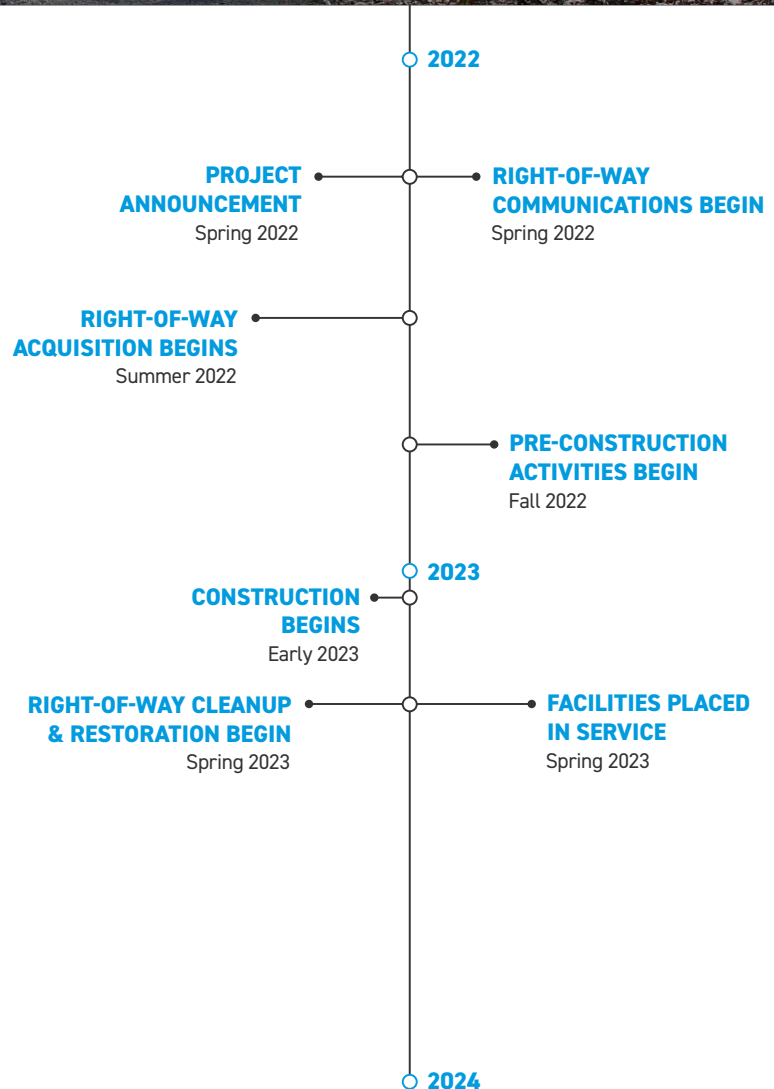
2022

PROJECT ANNOUNCEMENT
Spring 2022

RIGHT-OF-WAY COMMUNICATIONS BEGIN
Spring 2022

RIGHT-OF-WAY ACQUISITION BEGINS
Summer 2022

PRE-CONSTRUCTION ACTIVITIES BEGIN
Fall 2022

2023

CONSTRUCTION BEGINS
Early 2023

RIGHT-OF-WAY CLEANUP & RESTORATION BEGIN
Spring 2023

FACILITIES PLACED IN SERVICE
Spring 2023

2024